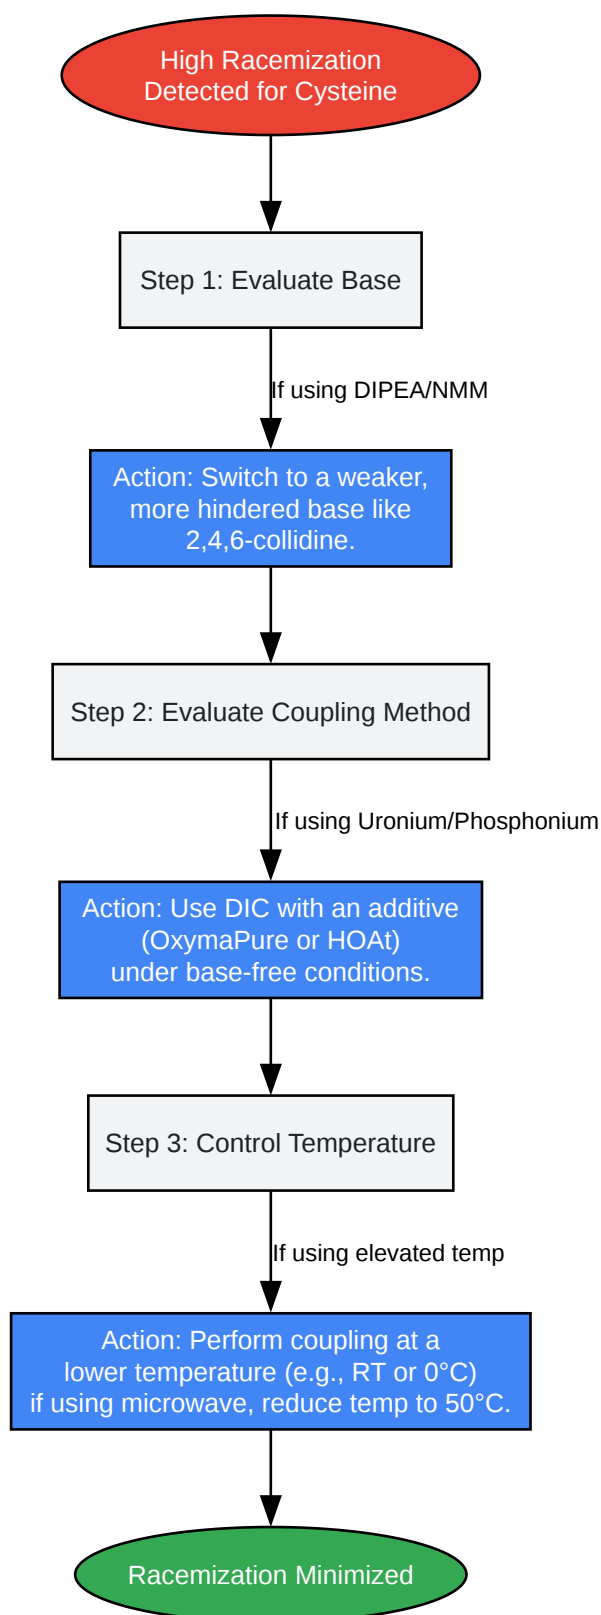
High Racemization Detected for Cysteine

Step 1: Evaluate Base

If using DIPEA/NMM

Action: Switch to a weaker, more hindered base like 2,4,6-collidine.

Step 2: Evaluate Coupling Method

If using Uronium/Phosphonium

Action: Use DIC with an additive (OxymaPure or HOAt) under base-free conditions.

Step 3: Control Temperature

If using elevated temp

Action: Perform coupling at a lower temperature (e.g., RT or 0°C) if using microwave, reduce temp to 50°C.

Racemization Minimized